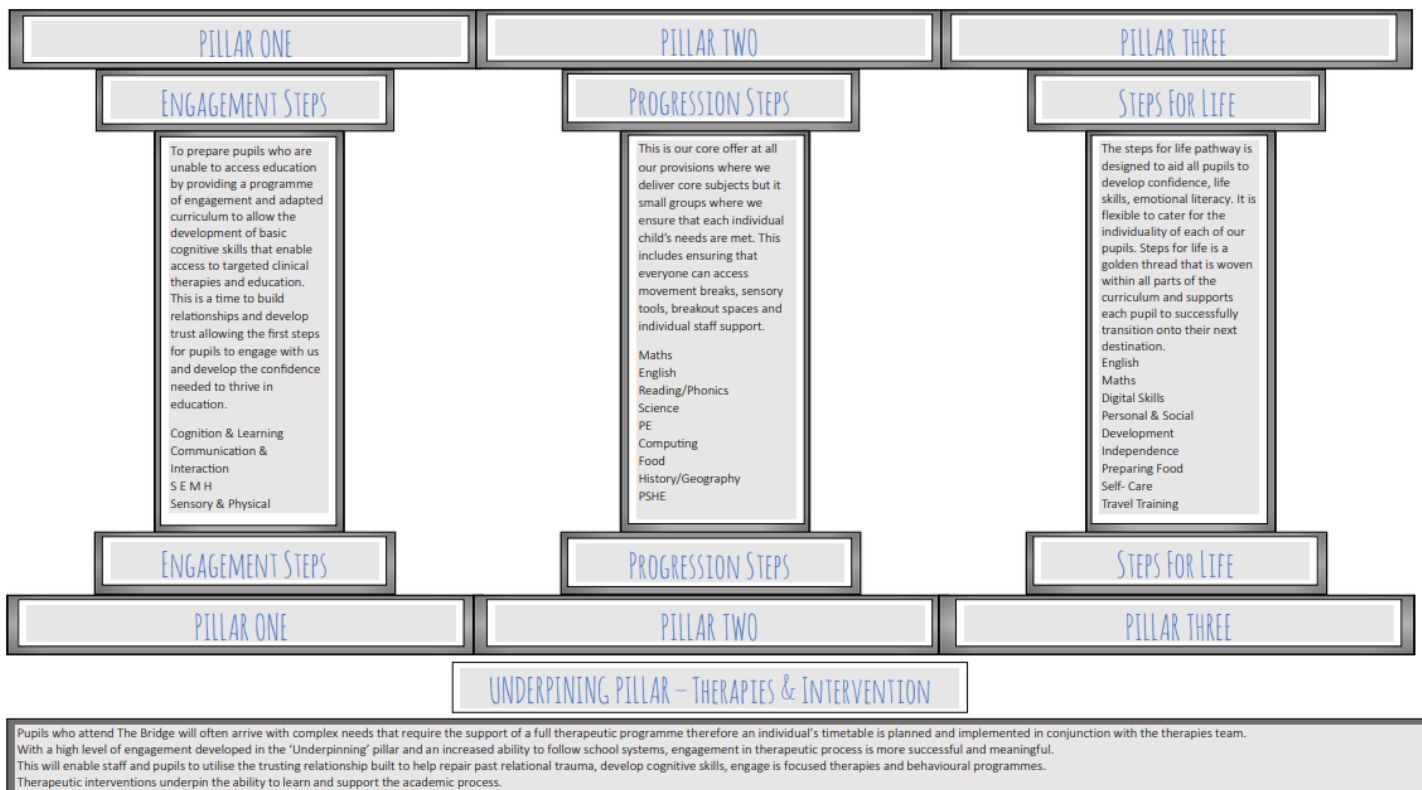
PILLAR ONE

ENGAGEMENT STEPS

To prepare pupils who are unable to access education by providing a programme of engagement and adapted curriculum to allow the development of basic cognitive skills that enable access to targeted clinical therapies and education. This is a time to build relationships and develop trust allowing the first steps for pupils to engage with us and develop the confidence needed to thrive in education.

Cognition & Learning
Communication & Interaction
S E M H
Sensory & Physical

ENGAGEMENT STEPS

PILLAR ONE

PILLAR TWO

PROGRESSION STEPS

This is our core offer at all our provisions where we deliver core subjects but it small groups where we ensure that each individual child's needs are met. This includes ensuring that everyone can access movement breaks, sensory tools, breakout spaces and individual staff support.

Maths
English
Reading/Phonics
Science
PE
Computing
Food
History/Geography
PSHE

PROGRESSION STEPS

PILLAR TWO

PILLAR THREE

STEPS FOR LIFE

The steps for life pathway is designed to aid all pupils to develop confidence, life skills, emotional literacy. It is flexible to cater for the individuality of each of our pupils. Steps for life is a golden thread that is woven within all parts of the curriculum and supports each pupil to successfully transition onto their next destination.
English
Maths
Digital Skills
Personal & Social Development
Independence
Preparing Food
Self- Care
Travel Training

STEPS FOR LIFE

PILLAR THREE

UNDERPINING PILLAR – THERAPIES & INTERVENTION

Pupils who attend The Bridge will often arrive with complex needs that require the support of a full therapeutic programme therefore an individual's timetable is planned and implemented in conjunction with the therapies team.
With a high level of engagement developed in the 'Underpinning' pillar and an increased ability to follow school systems, engagement in therapeutic process is more successful and meaningful.
This will enable staff and pupils to utilise the trusting relationship built to help repair past relational trauma, develop cognitive skills, engage is focused therapies and behavioural programmes.
Therapeutic interventions underpin the ability to learn and support the academic process.